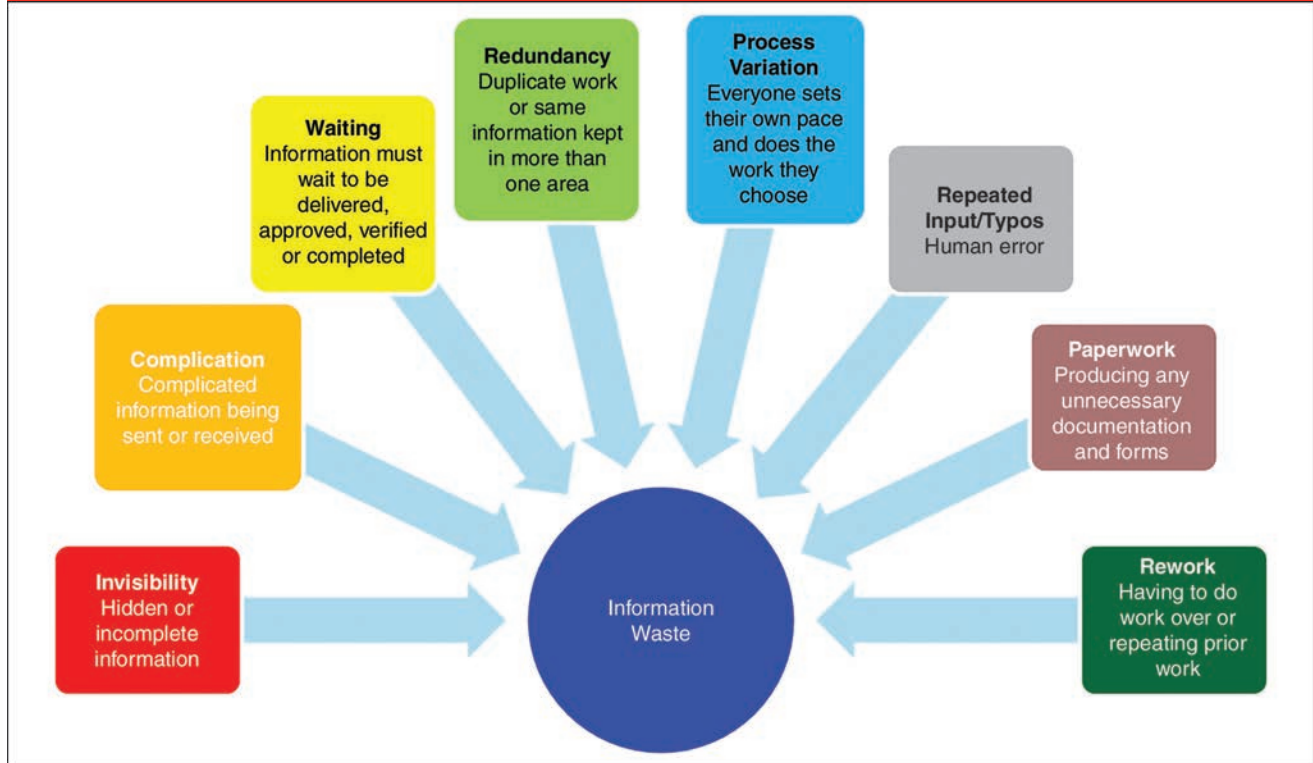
Invisibility
Hidden or incomplete information

Complication
Complicated information being sent or received

Waiting
Information must wait to be delivered, approved, verified or completed

Redundancy
Duplicate work or same information kept in more than one area

Process Variation
Everyone sets their own pace and does the work they choose

Repeated Input/Typos
Human error

Paperwork
Producing any unnecessary documentation and forms

Rework
Having to do work over or repeating prior work

Information Waste